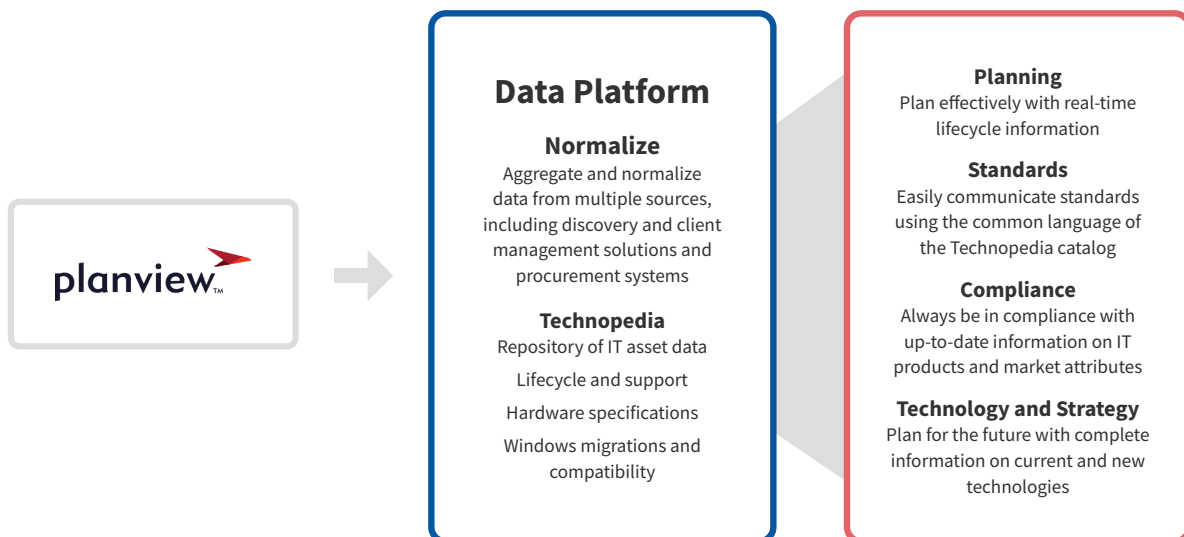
planview™

Data Platform

Normalize
Aggregate and normalize data from multiple sources, including discovery and client management solutions and procurement systems

Technopedia
Repository of IT asset data

Lifecycle and support

Hardware specifications

Windows migrations and compatibility

Planning
Plan effectively with real-time lifecycle information

Standards
Easily communicate standards using the common language of the Technopedia catalog

Compliance
Always be in compliance with up-to-date information on IT products and market attributes

Technology and Strategy
Plan for the future with complete information on current and new technologies